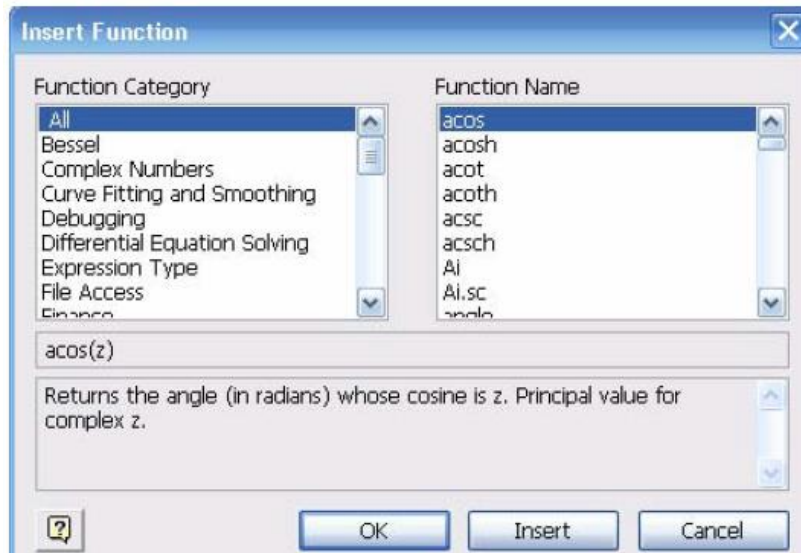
Insert Function

Function Category
All
Bessel
Complex Numbers
Curve Fitting and Smoothing
Debugging
Differential Equation Solving
Expression Type
File Access
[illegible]

Function Name
acos
acosh
acot
acoth
acsc
acsch
Ai
Ai.sc
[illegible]

acos(z)

Returns the angle (in radians) whose cosine is z. Principal value for complex z.

?
OK
Insert
Cancel